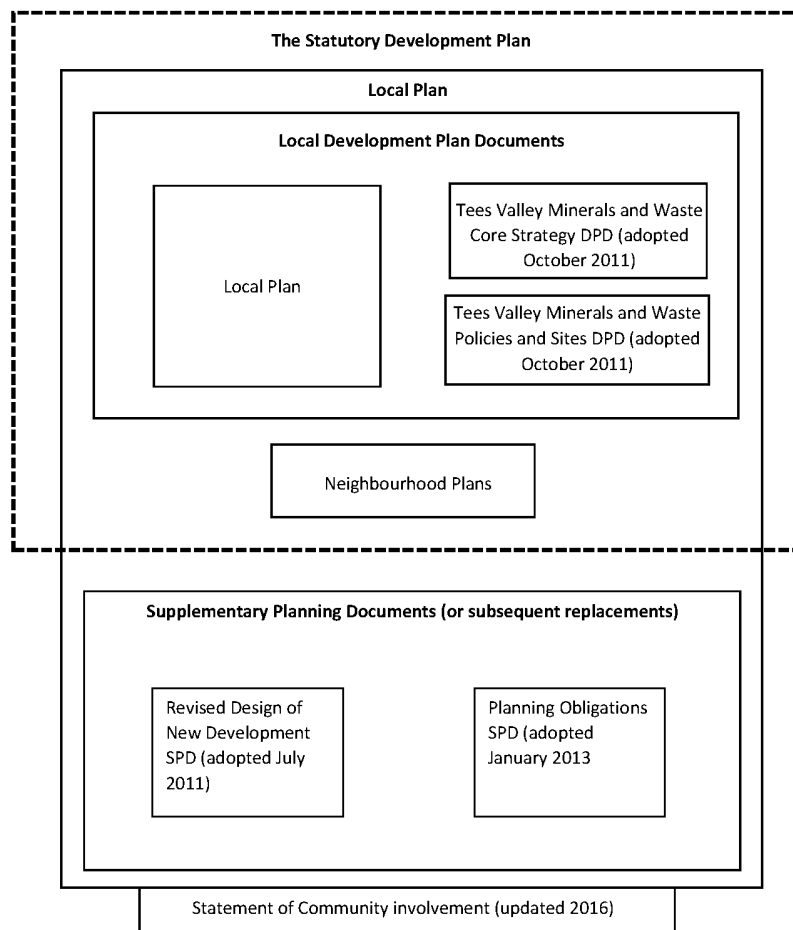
The Statutory Development Plan

Local Plan

Local Development Plan Documents

Local Plan

Tees Valley Minerals and Waste Core Strategy DPD (adopted October 2011)

Tees Valley Minerals and Waste Policies and Sites DPD (adopted October 2011)

Neighbourhood Plans

Supplementary Planning Documents (or subsequent replacements)

Revised Design of New Development SPD (adopted July 2011)

Planning Obligations SPD (adopted January 2013

Statement of Community involvement (updated 2016)